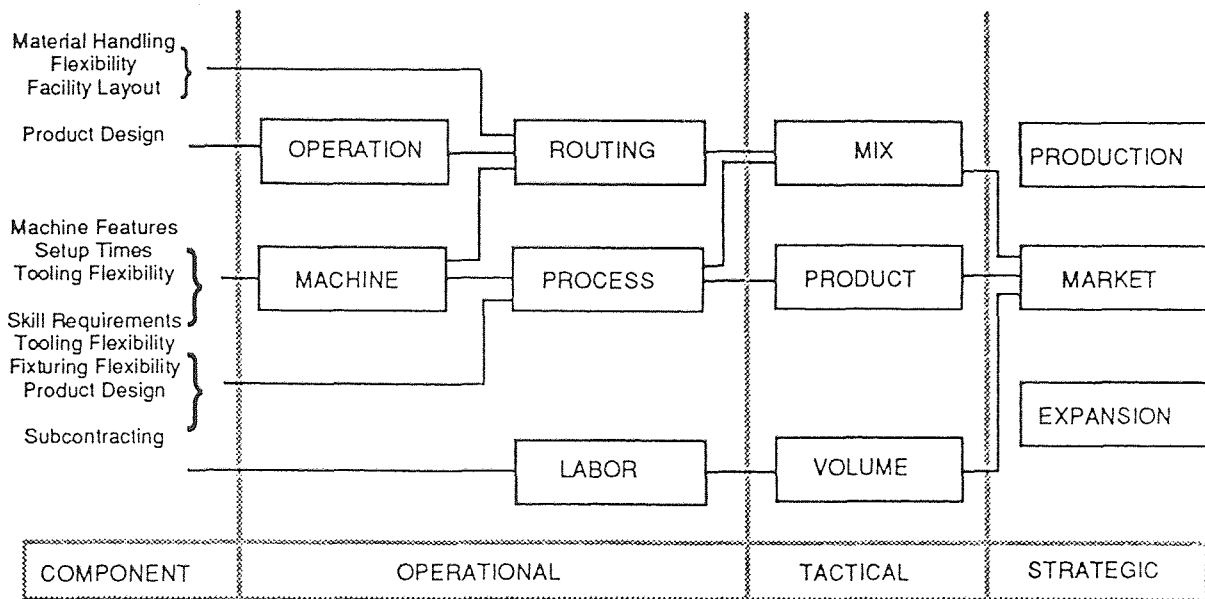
Material Handling Flexibility Facility Layout

Product Design

Machine Features
Setup Times
Tooling Flexibility

Skill Requirements
Tooling Flexibility
Fixturing Flexibility
Product Design

Subcontracting

OPERATION

ROUTING

MIX

PRODUCTION

MACHINE

PROCESS

PRODUCT

MARKET

EXPANSION

LABOR

VOLUME

COMPONENT

OPERATIONAL

TACTICAL

STRATEGIC